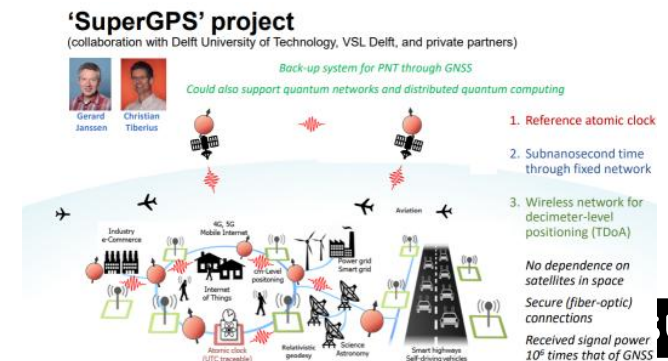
'SuperGPS' project
(collaboration with Delft University of Technology, VSL Delft, and private partners)

Gerard Janssen
Christian Tiberius

Back-up system for PNT through GNSS
Could also support quantum networks and distributed quantum computing

1. Reference atomic clock

2. Subnanosecond time through fixed network

3. Wireless network for decimeter-level positioning (TDoA)

No dependence on satellites in space

Secure (fiber-optic) connections

Received signal power $10^6$ times that of GNSS

Industry e-Commerce
4G, 5G Mobile Internet
cm-Level positioning
Power grid Smart grid
Aviation
Internet of Things
Atomic clock (UTC traceable)
Relativistic geodesy
Science Astronomy
Smart highways Self-driving vehicles